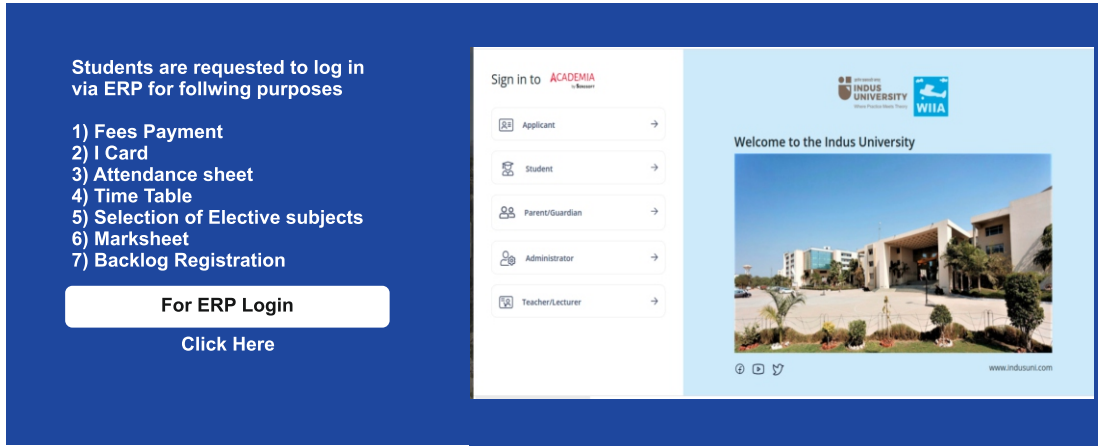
Students are requested to log in via ERP for follwing purposes

1) Fees Payment
2) I Card
3) Attendance sheet
4) Time Table
5) Selection of Elective subjects
6) Marksheet
7) Backlog Registration

For ERP Login

Click Here

Sign in to ACADEMIA by Serosoft

Applicant

Student

Parent/Guardian

Administrator

Teacher/Lecturer

INDUS UNIVERSITY
Where Practice Meets Theory

WIIA

Welcome to the Indus University

www.indusuni.com